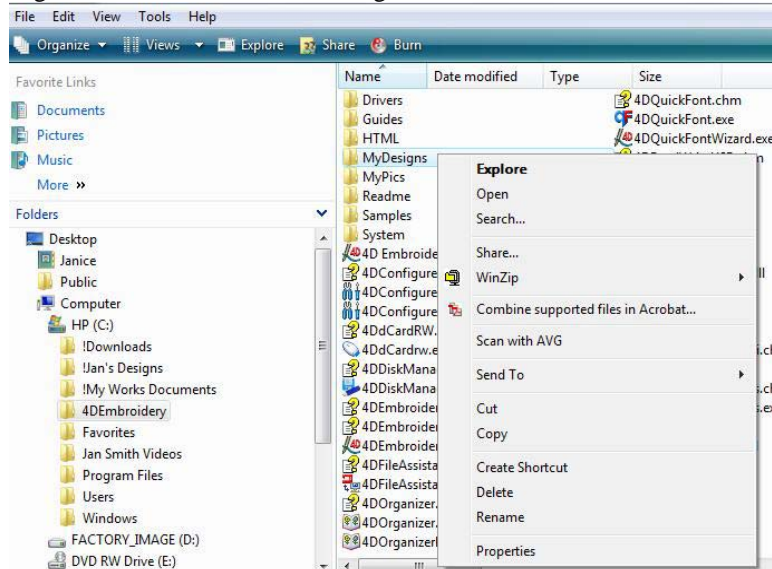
File Edit View Tools Help

Organize ▾ Views ▾ Explore Share Burn

Favorite Links

Documents

Pictures

Music

More »

Folders

Desktop

Janice

Public

Computer

HP (C:)

!Downloads

!Jan's Designs

!My Works Documents

4DEmbroidery

Favorites

Jan Smith Videos

Program Files

Users

Windows

FACTORY_IMAGE (D:)

DVD RW Drive (E:)

| Name | Date modified | Type | Size |
|---|---|---|---|

Drivers

Guides

HTML

MyDesigns

MyPics

Readme

Samples

System

4D Embroide

4DConfigure

4DConfigure

4DConfigure

4DdCardRW.

4DdCardrw.e

4DDiskMana

4DDiskMana

4DEmbroider

4DEmbroider

4DEmbroider

4DFileAssista

4DFileAssista

4DOrganizer.

4DOrganizer.

4DOrganizerl

4DQuickFont.chm

4DQuickFont.exe

4DQuickFontWizard.exe

Explore

Open

Search...

Share...

WinZip

Combine supported files in Acrobat...

Scan with AVG

Send To

Cut

Copy

Create Shortcut

Delete

Rename

Properties